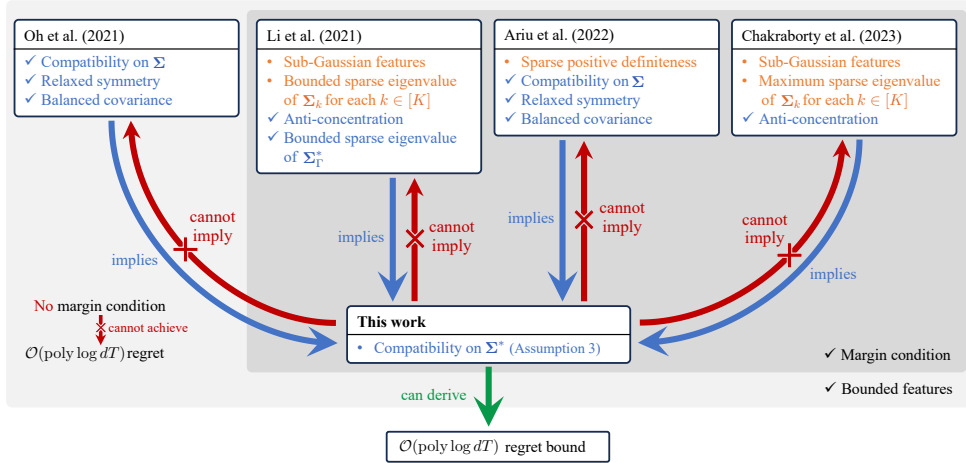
Oh et al. (2021)
✓ Compatibility on $\mathbf{\Sigma}$
✓ Relaxed symmetry
✓ Balanced covariance

Li et al. (2021)
• Sub-Gaussian features
• Bounded sparse eigenvalue of $\mathbf{\Sigma}_k$ for each $k \in [K]$
✓ Anti-concentration
✓ Bounded sparse eigenvalue of $\mathbf{\Sigma}_\Gamma^*$

Ariu et al. (2022)
• Sparse positive definiteness
✓ Compatibility on $\mathbf{\Sigma}$
✓ Relaxed symmetry
✓ Balanced covariance

Chakraborty et al. (2023)
• Sub-Gaussian features
• Maximum sparse eigenvalue of $\mathbf{\Sigma}_k$ for each $k \in [K]$
✓ Anti-concentration

cannot imply

implies

implies

cannot imply

implies

cannot imply

cannot imply

implies

No margin condition
cannot achieve
$\mathcal{O}(\text{poly} \log dT)$ regret

This work
• Compatibility on $\mathbf{\Sigma}^*$ (Assumption 3)

✓ Margin condition

✓ Bounded features

can derive

$\mathcal{O}(\text{poly} \log dT)$ regret bound